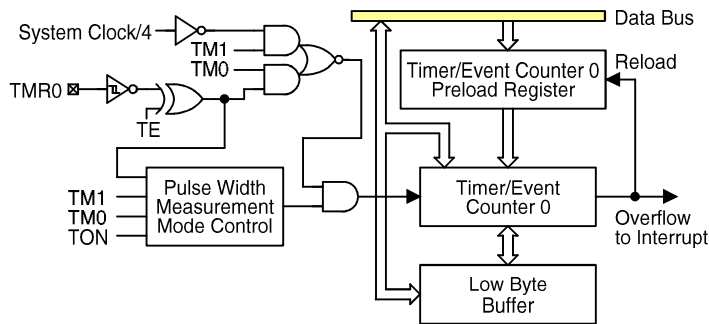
System Clock/4

TM1

TM0

TMR0

TE

Data Bus

Timer/Event Counter 0 Preload Register

Reload

TM1

TM0

TON

Pulse Width Measurement Mode Control

Timer/Event Counter 0

Overflow to Interrupt

Low Byte Buffer